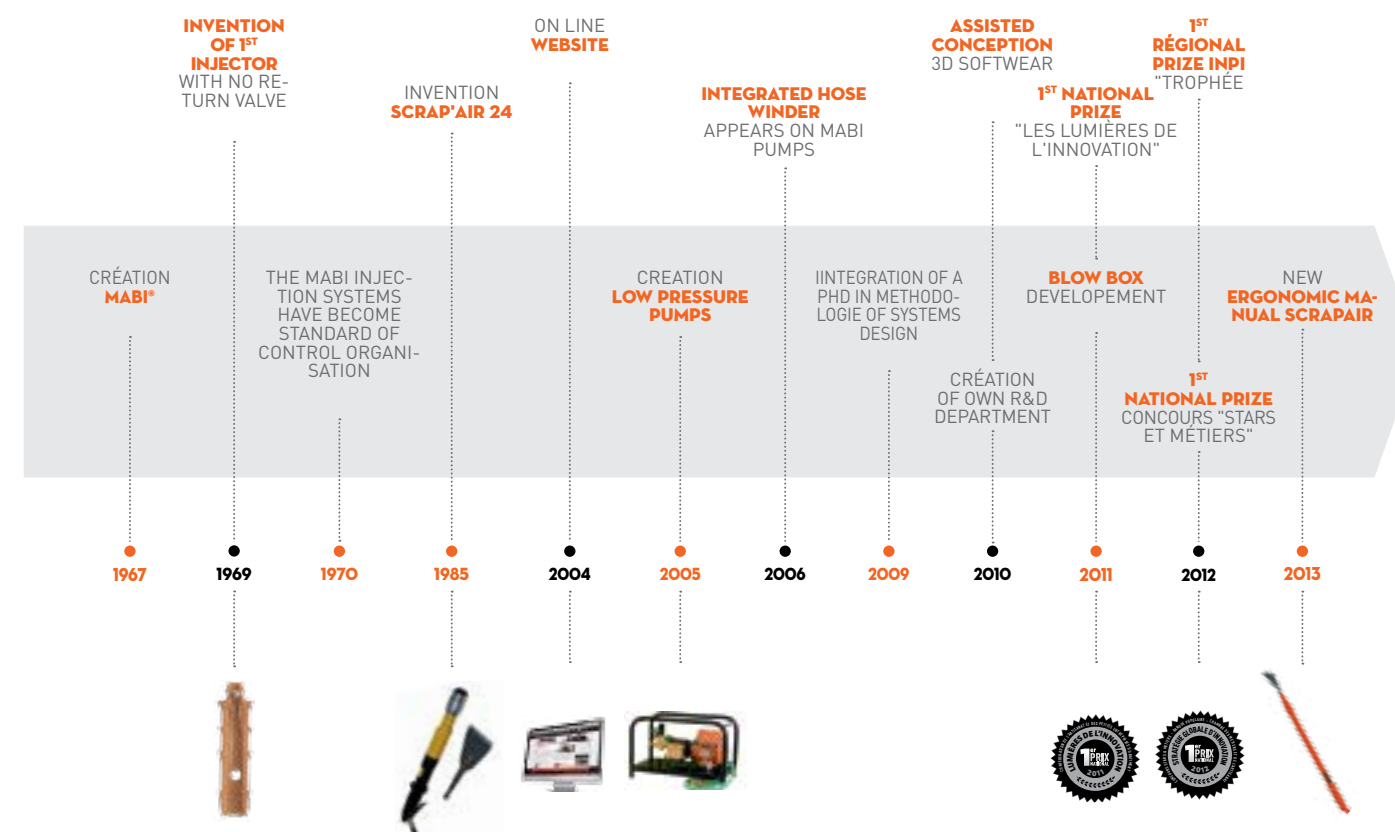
INVENTION OF $1^{ST}$ INJECTOR WITH NO RETURN VALVE

INVENTION SCRAP'AIR 24

ON LINE WEBSITE

INTEGRATED HOSE WINDER APPEARS ON MABI PUMPS

ASSISTED CONCEPTION 3D SOFTWEAR

$1^{ST}$ NATIONAL PRIZE "LES LUMIÈRES DE L'INNOVATION"

$1^{ST}$ RÉGIONAL PRIZE INPI "TROPHÉE

CRÉATION MABI®

THE MABI INJECTION SYSTEMS HAVE BECOME STANDARD OF CONTROL ORGANISATION

CREATION LOW PRESSURE PUMPS

IINTEGRATION OF A PHD IN METHODOLOGIE OF SYSTEMS DESIGN

CRÉATION OF OWN R&D DEPARTMENT

BLOW BOX DEVELOPEMENT

$1^{ST}$ NATIONAL PRIZE CONCOURS "STARS ET MÉTIERS"

NEW ERGONOMIC MANUAL SCRAPAIR

1967 1969 1970 1985 2004 2005 2006 2009 2010 2011 2012 2013

LUMIÈRES DE L'INNOVATION $1^{ER}$ PRIX 2011

STRATÉGIE GLOBALE D'INNOVATION $1^{ER}$ PRIX RÉGIONAL 2013